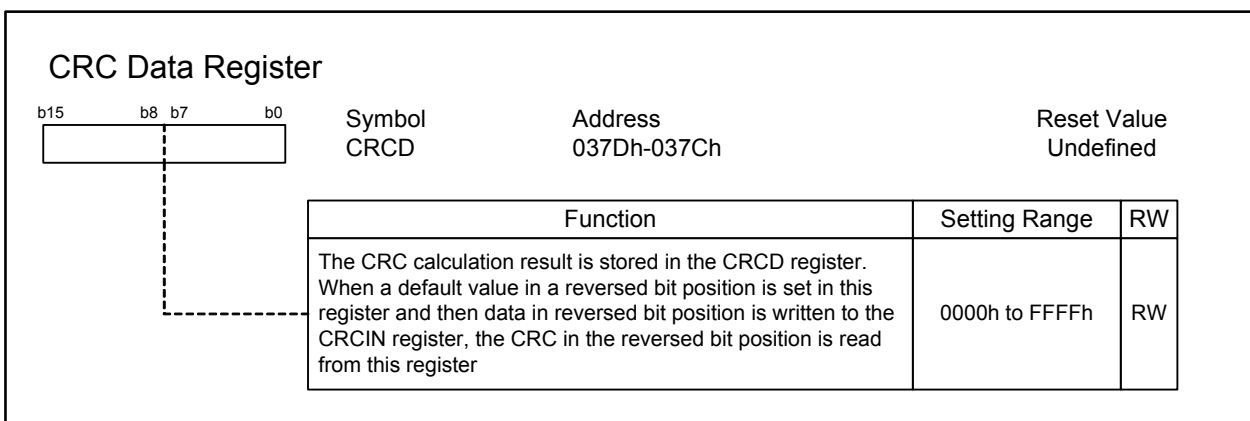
CRC Data Register

b15 b8 b7 b0

Symbol
CRCD

Address
037Dh-037Ch

Reset Value
Undefined

| Function | Setting Range | RW |
|---|---|---|
| The CRC calculation result is stored in the CRCD register. When a default value in a reversed bit position is set in this register and then data in reversed bit position is written to the CRCIN register, the CRC in the reversed bit position is read from this register | 0000h to FFFFh | RW |